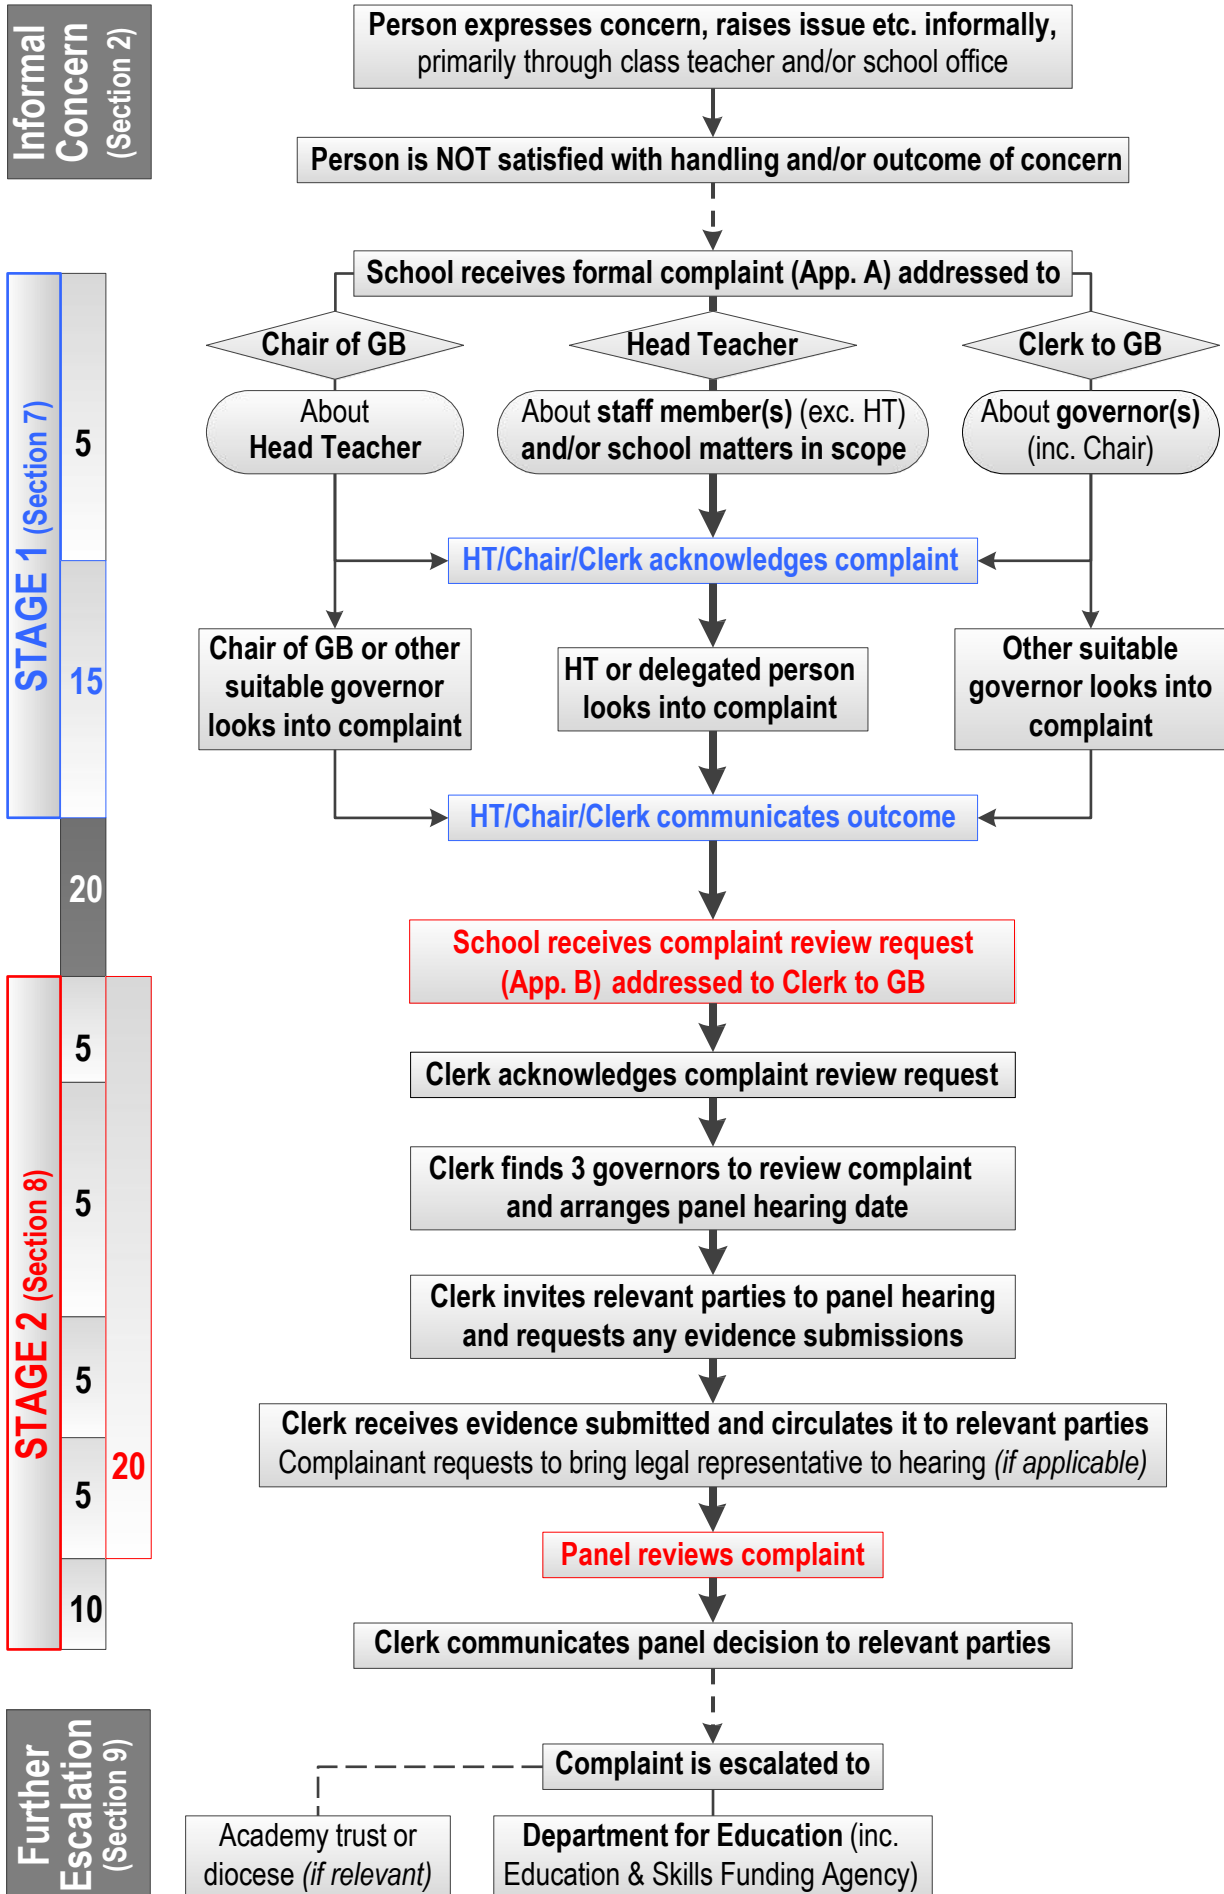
Informal Concern (Section 2)

Person expresses concern, raises issue etc. informally, primarily through class teacher and/or school office

Person is NOT satisfied with handling and/or outcome of concern

STAGE 1 (Section 7)

5

15

School receives formal complaint (App. A) addressed to

Chair of GB

Head Teacher

Clerk to GB

About Head Teacher

About staff member(s) (exc. HT) and/or school matters in scope

About governor(s) (inc. Chair)

HT/Chair/Clerk acknowledges complaint

Chair of GB or other suitable governor looks into complaint

HT or delegated person looks into complaint

Other suitable governor looks into complaint

HT/Chair/Clerk communicates outcome

20

STAGE 2 (Section 8)

5

5

5

5

20

10

School receives complaint review request (App. B) addressed to Clerk to GB

Clerk acknowledges complaint review request

Clerk finds 3 governors to review complaint and arranges panel hearing date

Clerk invites relevant parties to panel hearing and requests any evidence submissions

Clerk receives evidence submitted and circulates it to relevant parties
Complainant requests to bring legal representative to hearing (if applicable)

Panel reviews complaint

Clerk communicates panel decision to relevant parties

Further Escalation (Section 9)

Complaint is escalated to

Academy trust or diocese (if relevant)

Department for Education (inc. Education & Skills Funding Agency)